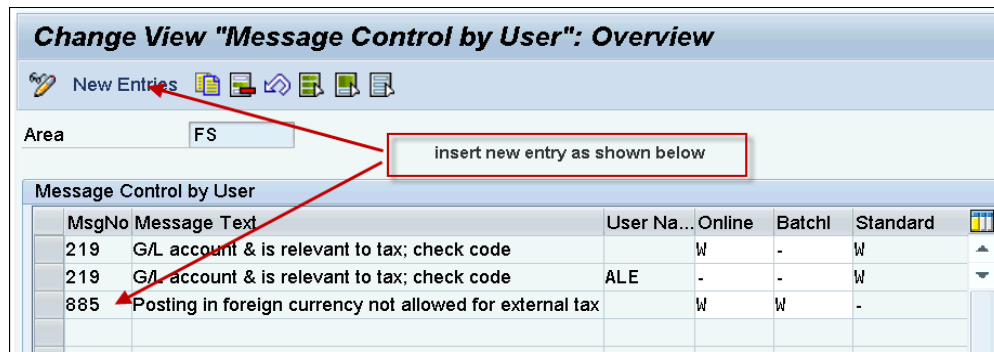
Change View "Message Control by User": Overview

New Entries

Area FS

insert new entry as shown below

Message Control by User

| MsgNo | Message Text | User Na... | Online | Batchl | Standard |
|---|---|---|---|---|---|
| 219 | G/L account & is relevant to tax; check code | | W | - | W |
| 219 | G/L account & is relevant to tax; check code | ALE | - | - | W |
| 885 | Posting in foreign currency not allowed for external tax | | W | W | - |